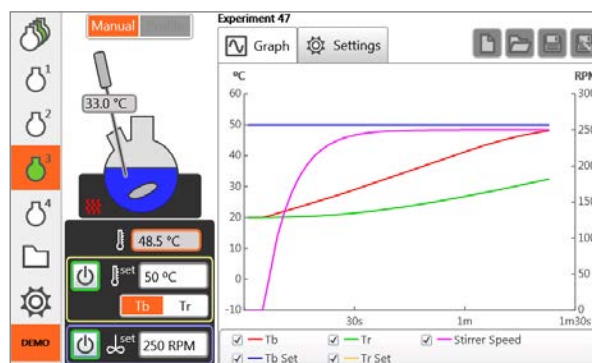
Manual Profile
1
2
3
4
DEMO
33.0 °C
48.5 °C
set 50 °C
Tb Tr
set 250 RPM
Experiment 47
Graph Settings
°C
RPM
60
50
40
30
20
10
0
-10
300
250
200
150
100
50
0
30s
1m
1m30s
Tb
Tr
Stirrer Speed
Tb Set
Tr Set